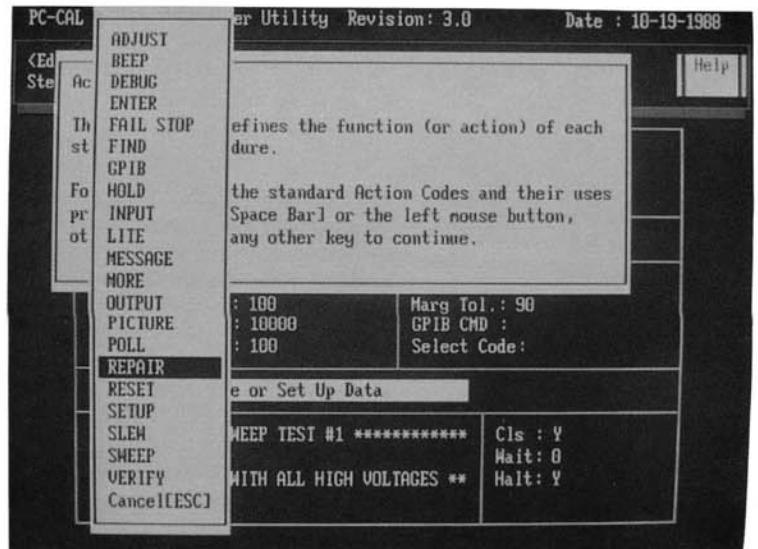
PC-CAL

er Utility Revision: 3.0

Date : 10-19-1988

ADJUST
BEEP
DEBUG
ENTER
FAIL STOP
FIND
GPIB
HOLD
INPUT
LITE
MESSAGE
MORE
OUTPUT
PICTURE
POLL
REPAIR
RESET
SETUP
SLEW
SWEEP
VERIFY
Cancel[ESC]

<Ed
Ste

Help

Ac

Th efines the function (or action) of each
st dure.

Fo the standard Action Codes and their uses
pr Space Bar] or the left mouse button,
ot any other key to continue.

: 100
: 10000
: 100

Marg Tol.: 90
GPIB CMD :
Select Code:

e or Set Up Data

WEEP TEST #1 ***********

WITH ALL HIGH VOLTAGES **

Cls : Y
Wait: 0
Halt: Y